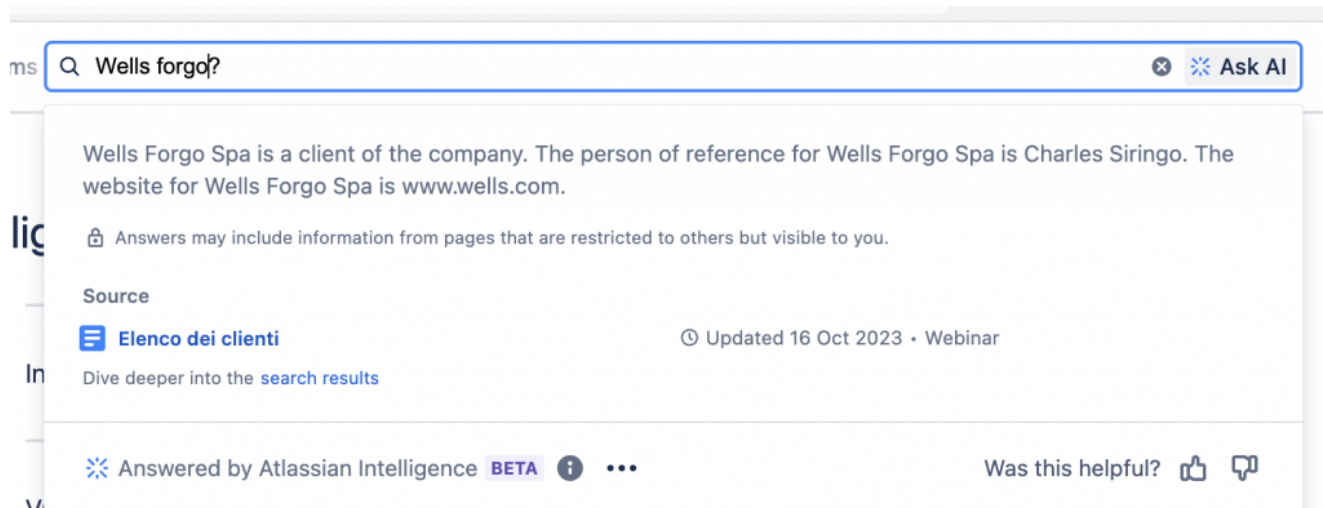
ms

Wells forgo?

Ask AI

lig

In

Wells Forgo Spa is a client of the company. The person of reference for Wells Forgo Spa is Charles Siringo. The website for Wells Forgo Spa is www.wells.com.

Answers may include information from pages that are restricted to others but visible to you.

Source

Elenco dei clienti

Updated 16 Oct 2023 • Webinar

Dive deeper into the search results

Answered by Atlassian Intelligence BETA

Was this helpful?